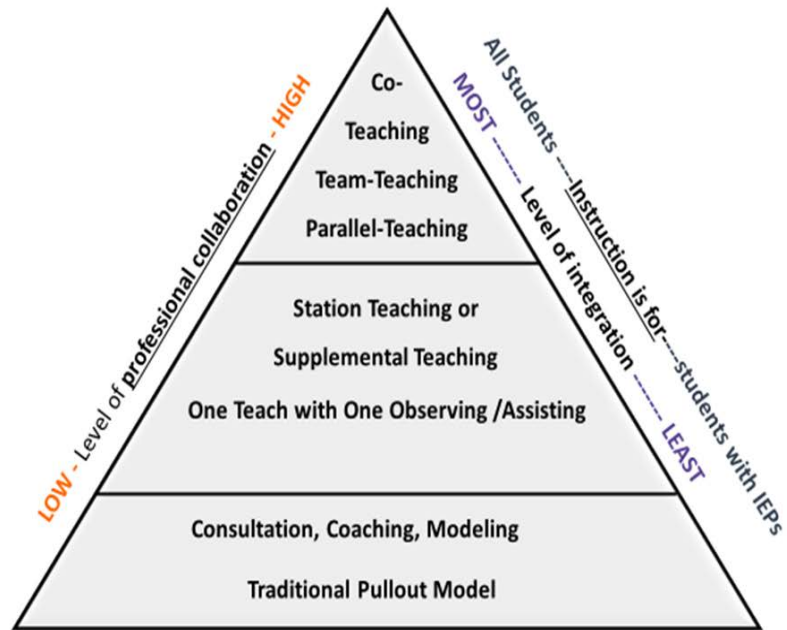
LOW - Level of professional collaboration - HIGH

Co-Teaching
Team-Teaching
Parallel-Teaching

Station Teaching or Supplemental Teaching
One Teach with One Observing /Assisting

Consultation, Coaching, Modeling
Traditional Pullout Model

MOST ------ Level of integration ------ LEAST

All Students ----Instruction is for----students with IEPs